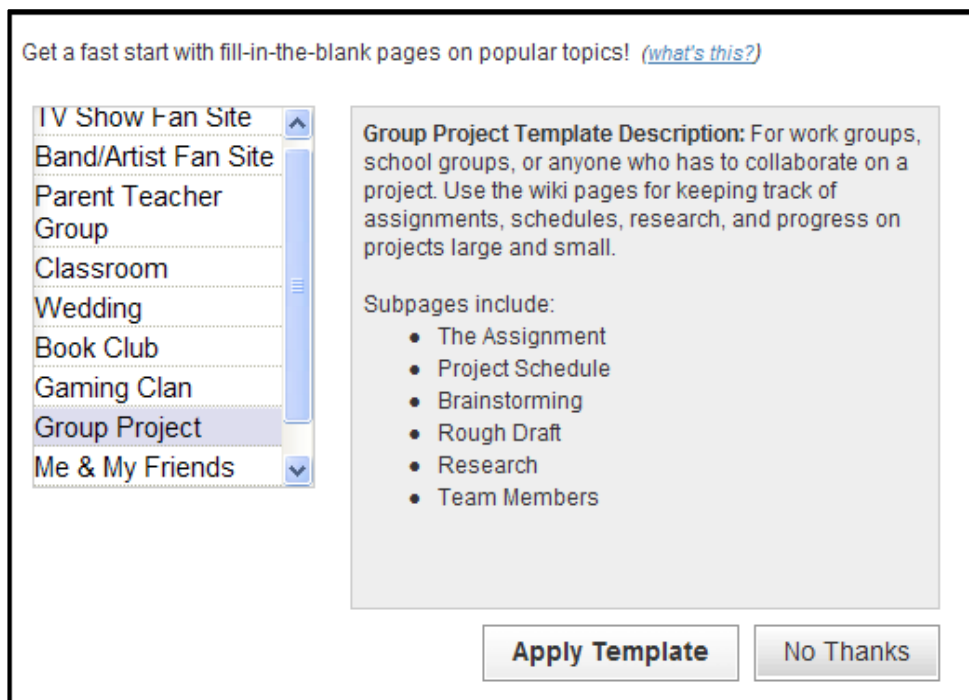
Get a fast start with fill-in-the-blank pages on popular topics! (what's this?)

TV Show Fan Site
Band/Artist Fan Site
Parent Teacher Group
Classroom
Wedding
Book Club
Gaming Clan
Group Project
Me & My Friends

**Group Project Template Description:** For work groups, school groups, or anyone who has to collaborate on a project. Use the wiki pages for keeping track of assignments, schedules, research, and progress on projects large and small.

Subpages include:
- The Assignment
- Project Schedule
- Brainstorming
- Rough Draft
- Research
- Team Members

Apply Template

No Thanks